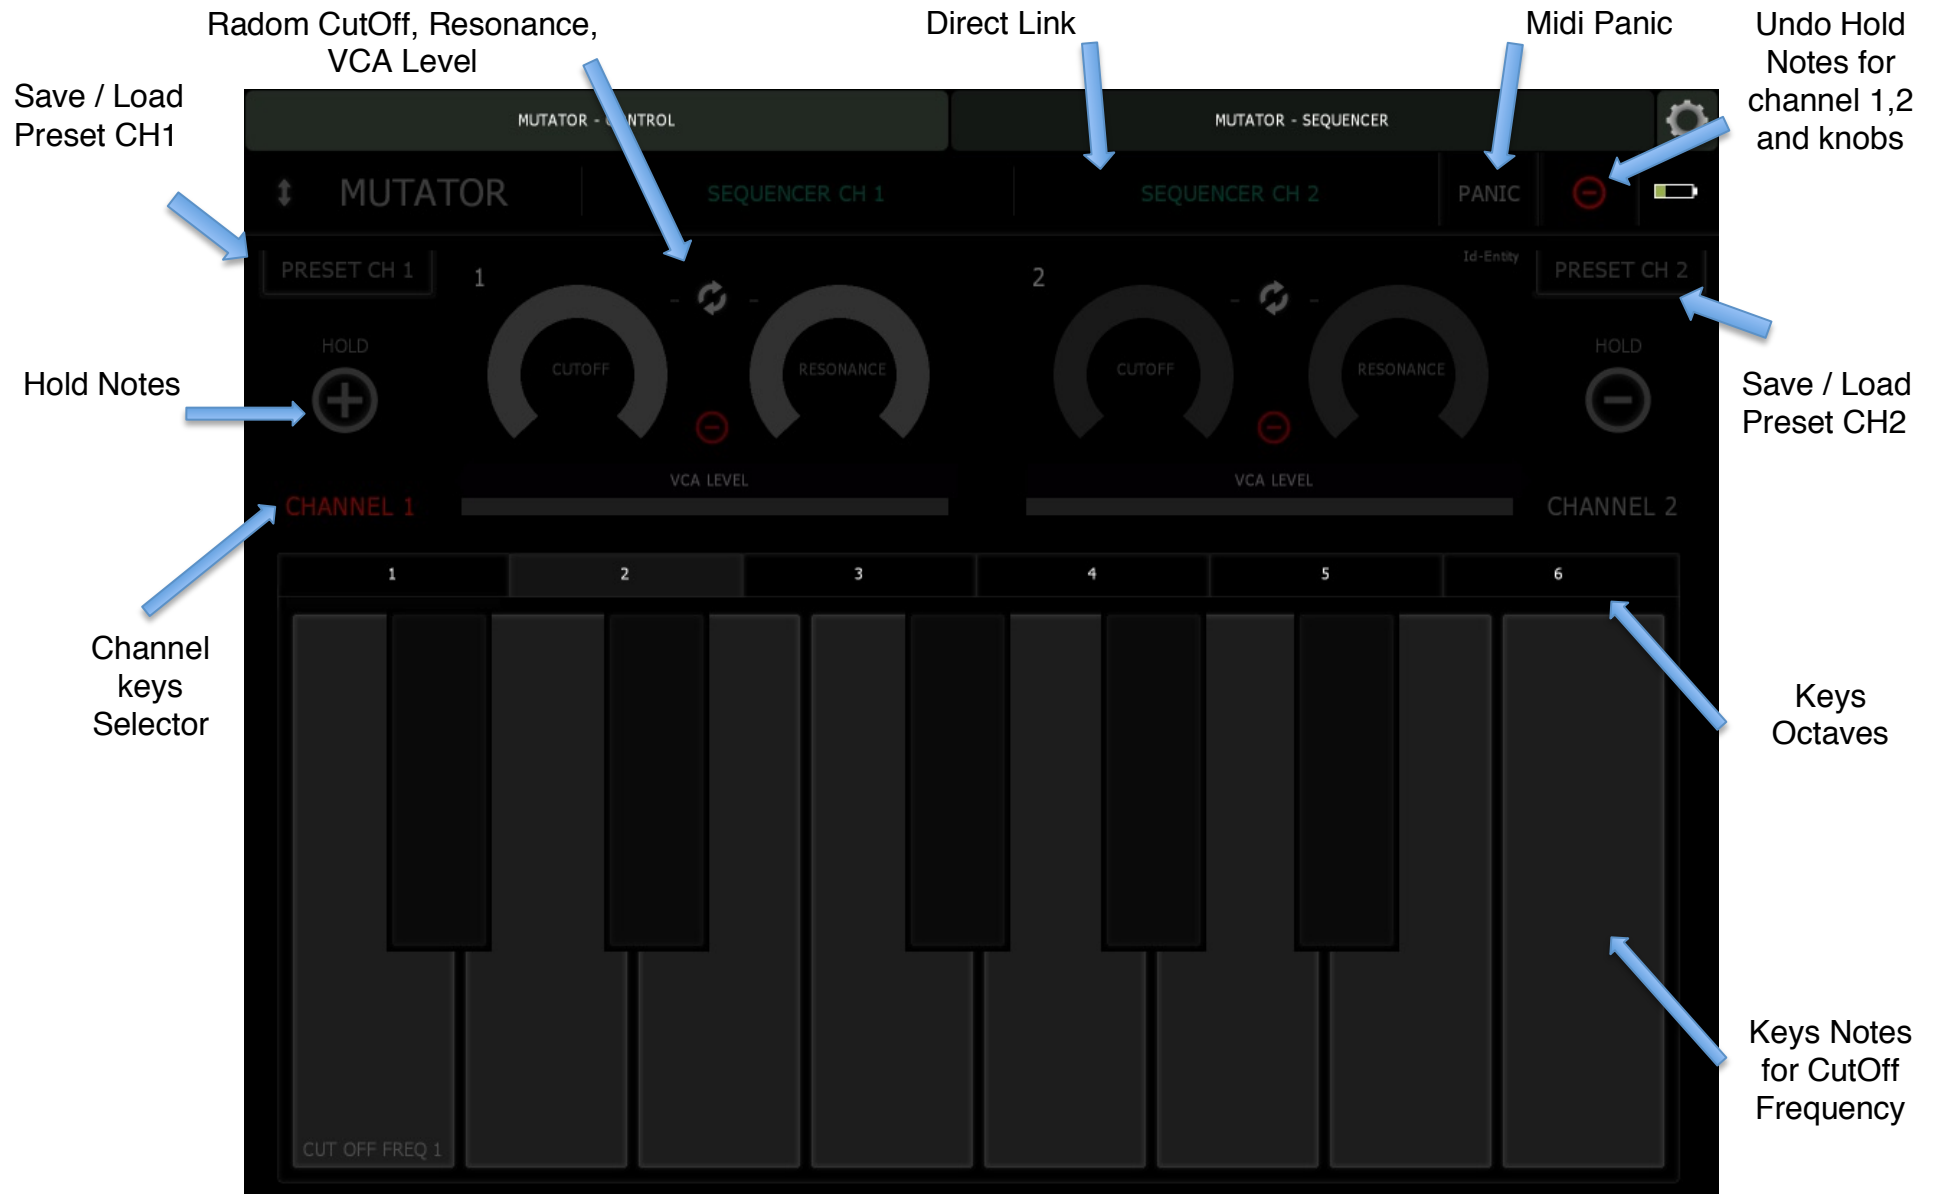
Radom CutOff, Resonance, VCA Level

Direct Link

Midi Panic

Undo Hold Notes for channel 1,2 and knobs

Save / Load Preset CH1

MUTATOR - C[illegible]NTROL

MUTATOR - SEQUENCER

MUTATOR

SEQUENCER CH 1

SEQUENCER CH 2

PANIC

Id-Entity

PRESET CH 1

1

2

PRESET CH 2

HOLD

HOLD

Hold Notes

CUTOFF

RESONANCE

CUTOFF

RESONANCE

Save / Load Preset CH2

VCA LEVEL

VCA LEVEL

CHANNEL 1

CHANNEL 2

| 1 | 2 | 3 | 4 | 5 | 6 |
|---|---|---|---|---|---|

Channel keys Selector

Keys Octaves

Keys Notes for CutOff Frequency

CUT OFF FREQ 1